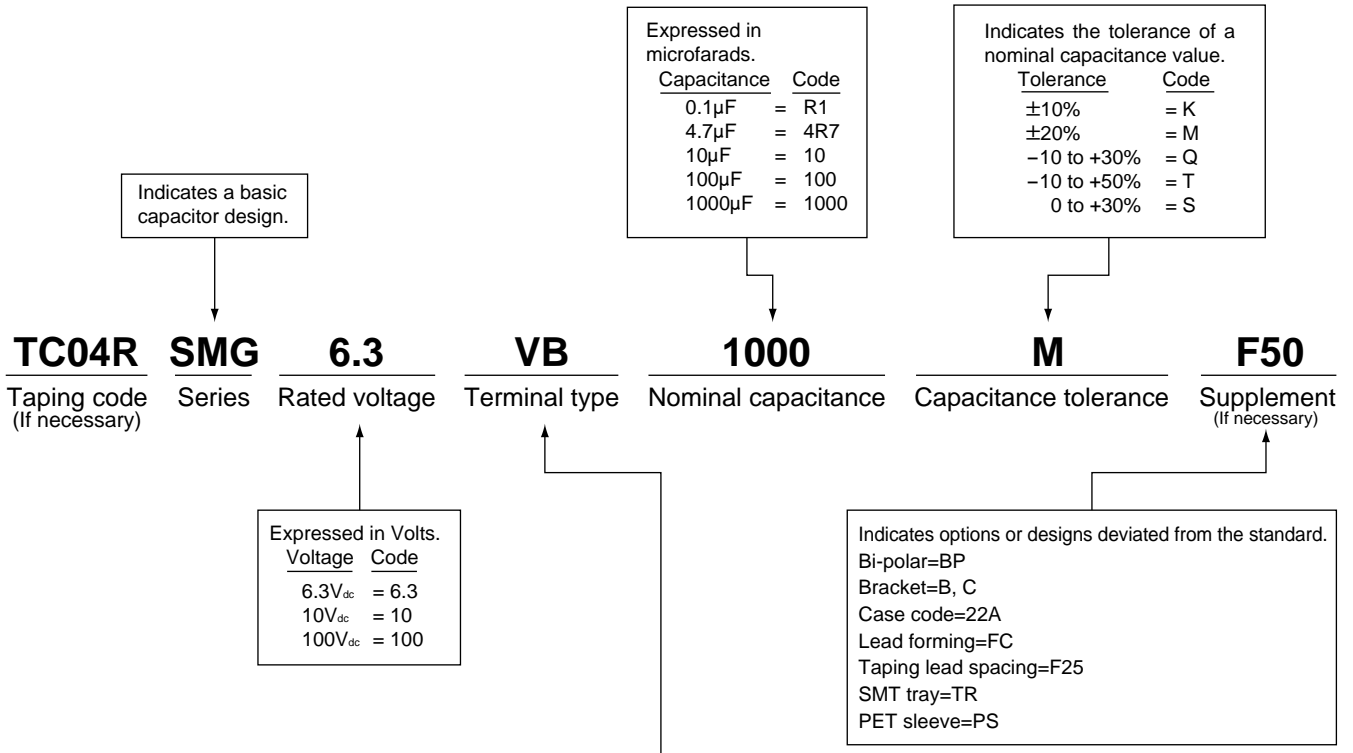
Expressed in microfarads.

| Capacitance | | Code |
|---|---|---|
| 0.1μF | = | R1 |
| 4.7μF | = | 4R7 |
| 10μF | = | 10 |
| 100μF | = | 100 |
| 1000μF | = | 1000 |

Indicates the tolerance of a nominal capacitance value.

| Tolerance | Code |
|---|---|
| ±10% | = K |
| ±20% | = M |
| −10 to +30% | = Q |
| −10 to +50% | = T |
| 0 to +30% | = S |

Indicates a basic capacitor design.

TC04R SMG 6.3 VB 1000 M F50

Taping code (If necessary) Series Rated voltage Terminal type Nominal capacitance Capacitance tolerance Supplement (If necessary)

Expressed in Volts.

| Voltage | Code |
|---|---|
| $6.3V_{dc}$ | = 6.3 |
| $10V_{dc}$ | = 10 |
| $100V_{dc}$ | = 100 |

Indicates options or designs deviated from the standard.
Bi-polar=BP
Bracket=B, C
Case code=22A
Lead forming=FC
Taping lead spacing=F25
SMT tray=TR
PET sleeve=PS